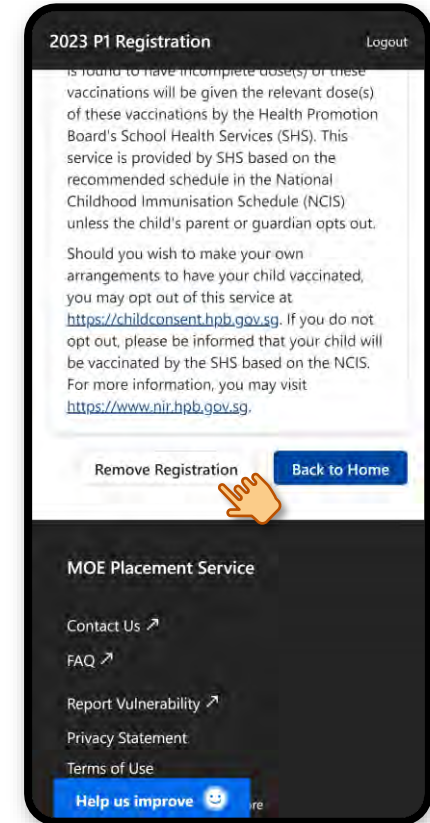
2023 P1 Registration

Logout

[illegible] vaccinations will be given the relevant dose(s) of these vaccinations by the Health Promotion Board's School Health Services (SHS). This service is provided by SHS based on the recommended schedule in the National Childhood Immunisation Schedule (NCIS) unless the child's parent or guardian opts out.

Should you wish to make your own arrangements to have your child vaccinated, you may opt out of this service at https://childconsent.hpb.gov.sg. If you do not opt out, please be informed that your child will be vaccinated by the SHS based on the NCIS. For more information, you may visit https://www.nir.hpb.gov.sg.

Remove Registration

Back to Home

MOE Placement Service

Contact Us ↗

FAQ ↗

Report Vulnerability ↗

Privacy Statement

Terms of Use

Help us improve

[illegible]re